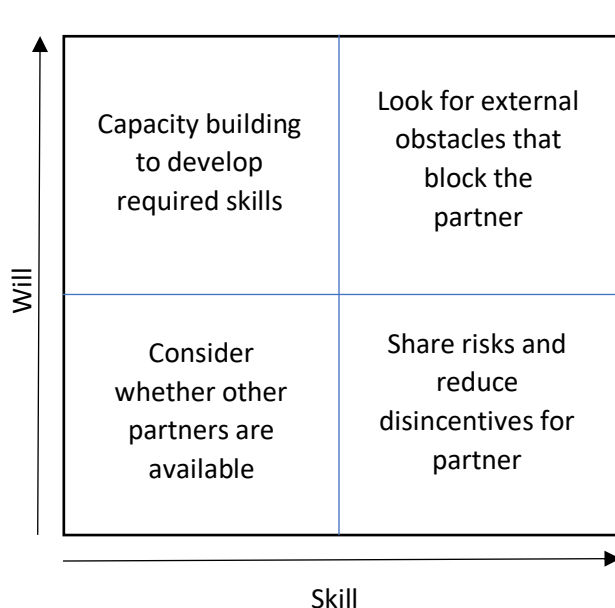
Will

Capacity building to develop required skills

Look for external obstacles that block the partner

Consider whether other partners are available

Share risks and reduce disincentives for partner

Skill